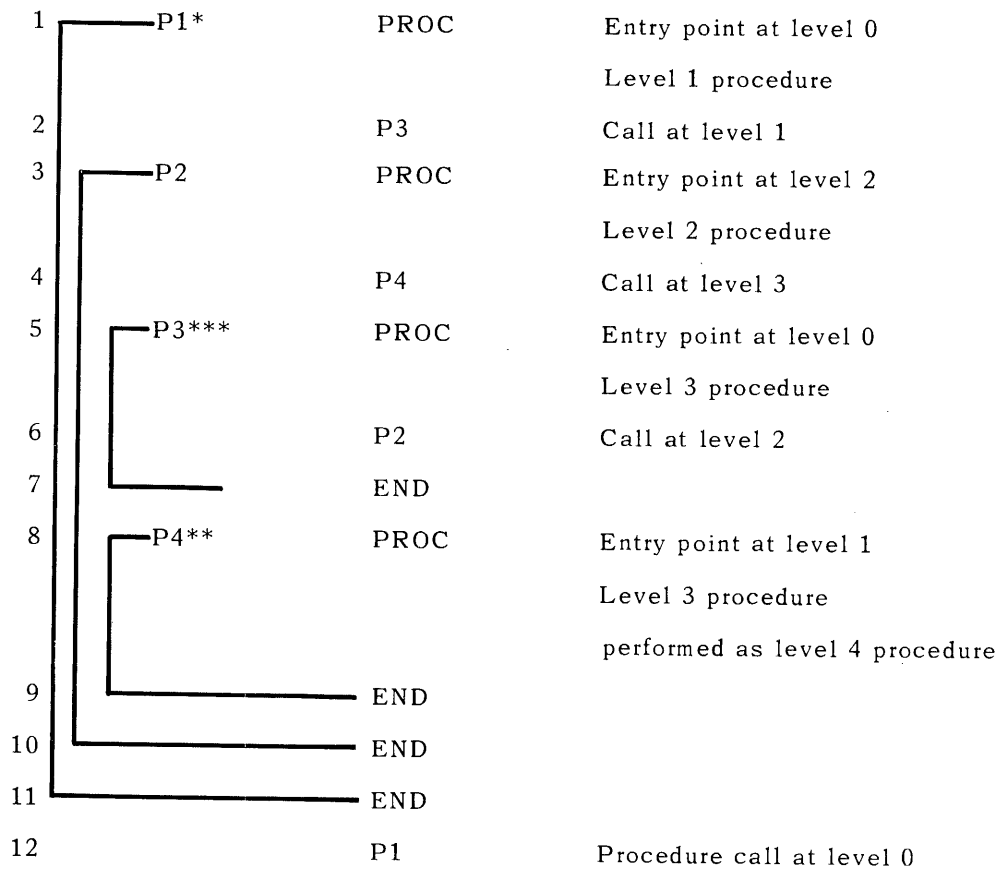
1 P1* PROC Entry point at level 0
Level 1 procedure
2 P3 Call at level 1
3 P2 PROC Entry point at level 2
Level 2 procedure
4 P4 Call at level 3
5 P3*** PROC Entry point at level 0
Level 3 procedure
6 P2 Call at level 2
7 END
8 P4** PROC Entry point at level 1
Level 3 procedure
performed as level 4 procedure
9 END
10 END
11 END
12 P1 Procedure call at level 0